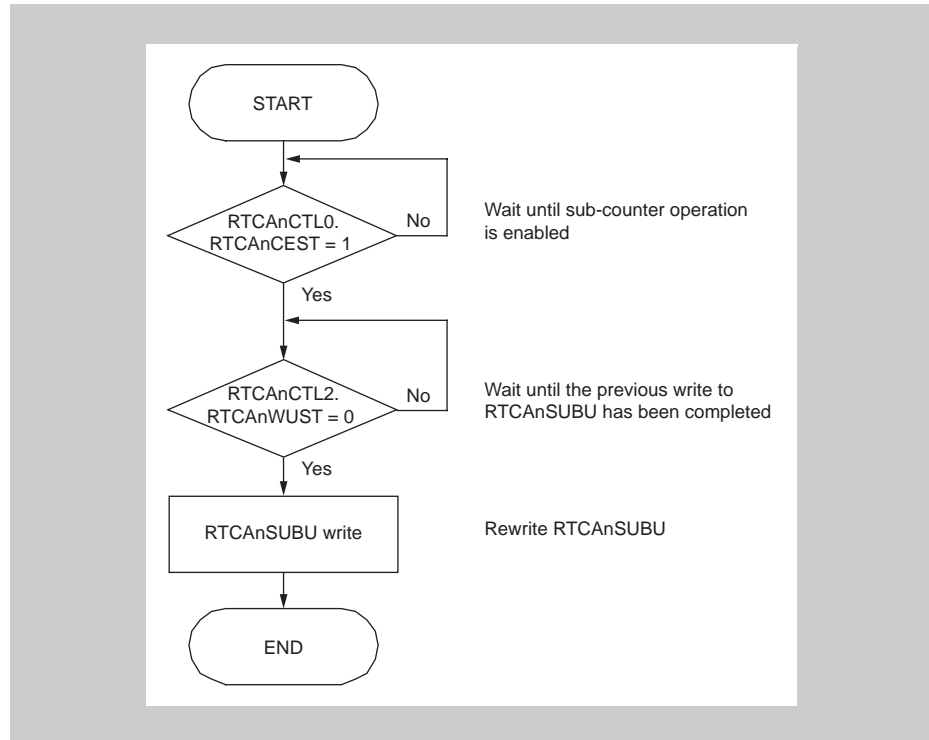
START

RTCAnCTL0.
RTCAnCEST = 1

No

Wait until sub-counter operation is enabled

Yes

RTCAnCTL2.
RTCAnWUST = 0

No

Wait until the previous write to RTCAnSUBU has been completed

Yes

RTCAnSUBU write

Rewrite RTCAnSUBU

END